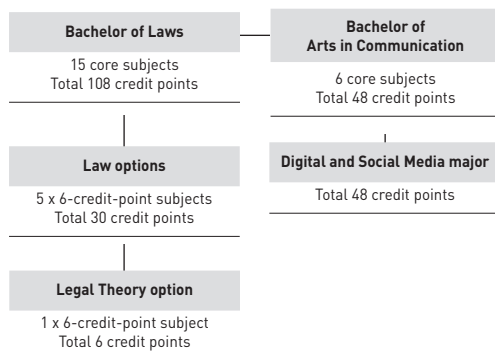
Bachelor of Laws

15 core subjects
Total 108 credit points

Law options

5 x 6-credit-point subjects
Total 30 credit points

Legal Theory option

1 x 6-credit-point subject
Total 6 credit points

Bachelor of Arts in Communication

6 core subjects
Total 48 credit points

Digital and Social Media major

Total 48 credit points